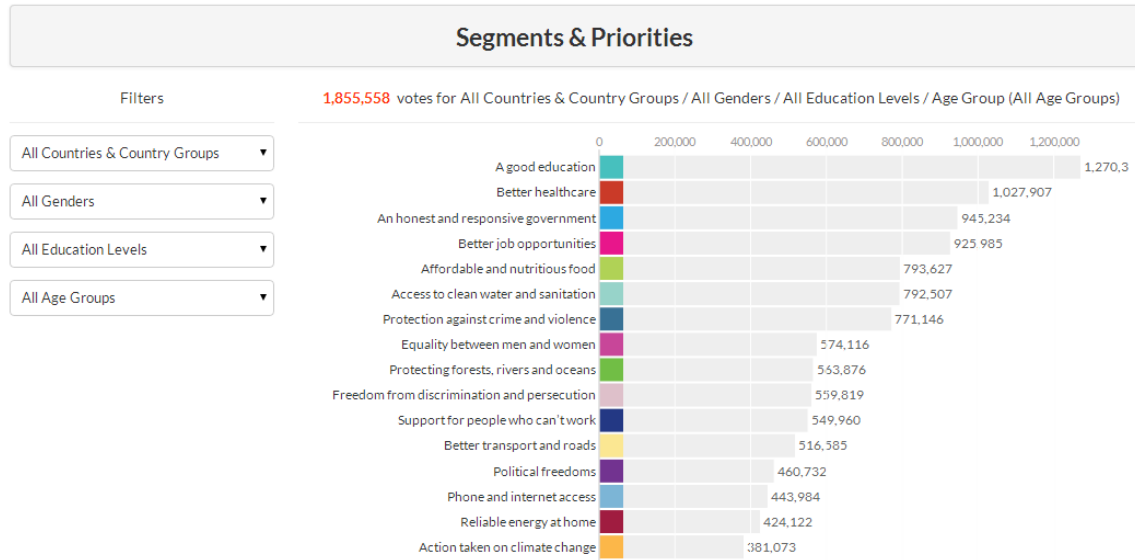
Segments & Priorities

Filters

All Countries & Country Groups ▾

All Genders ▾

All Education Levels ▾

All Age Groups ▾

1,855,558 votes for All Countries & Country Groups / All Genders / All Education Levels / Age Group (All Age Groups)

0 200,000 400,000 600,000 800,000 1,000,000 1,200,000

A good education 1,270,3
Better healthcare 1,027,907
An honest and responsive government 945,234
Better job opportunities 925,985
Affordable and nutritious food 793,627
Access to clean water and sanitation 792,507
Protection against crime and violence 771,146
Equality between men and women 574,116
Protecting forests, rivers and oceans 563,876
Freedom from discrimination and persecution 559,819
Support for people who can't work 549,960
Better transport and roads 516,585
Political freedoms 460,732
Phone and internet access 443,984
Reliable energy at home 424,122
Action taken on climate change 381,073